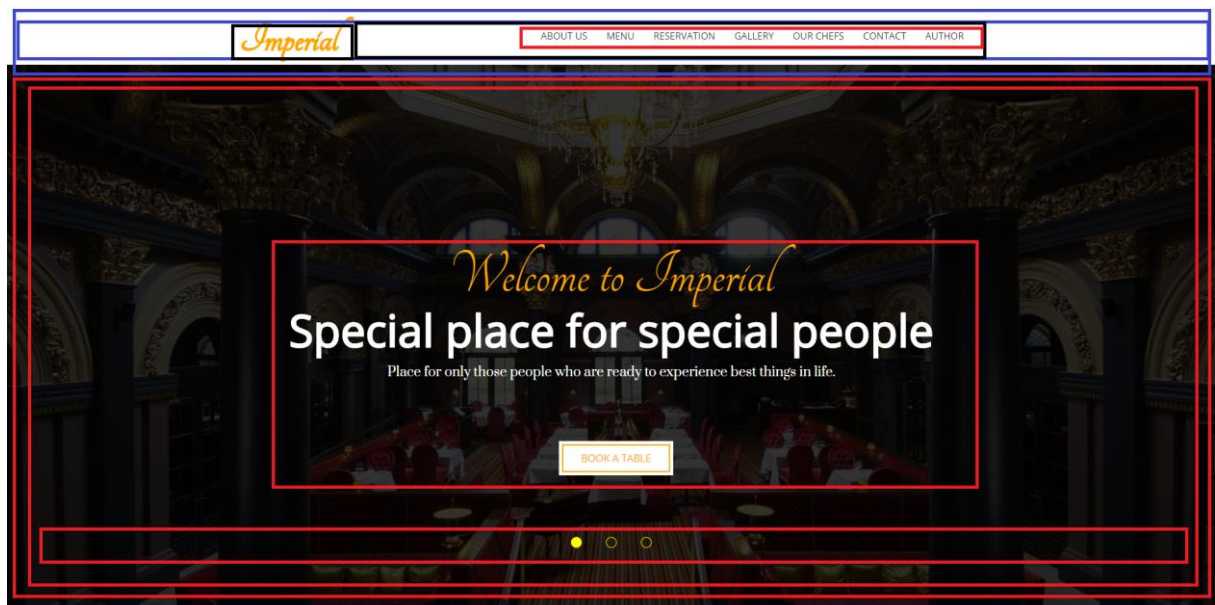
Imperial

ABOUT US MENU RESERVATION GALLERY OUR CHEFS CONTACT AUTHOR

Welcome to Imperial

Special place for special people

Place for only those people who are ready to experience best things in life.

BOOK A TABLE